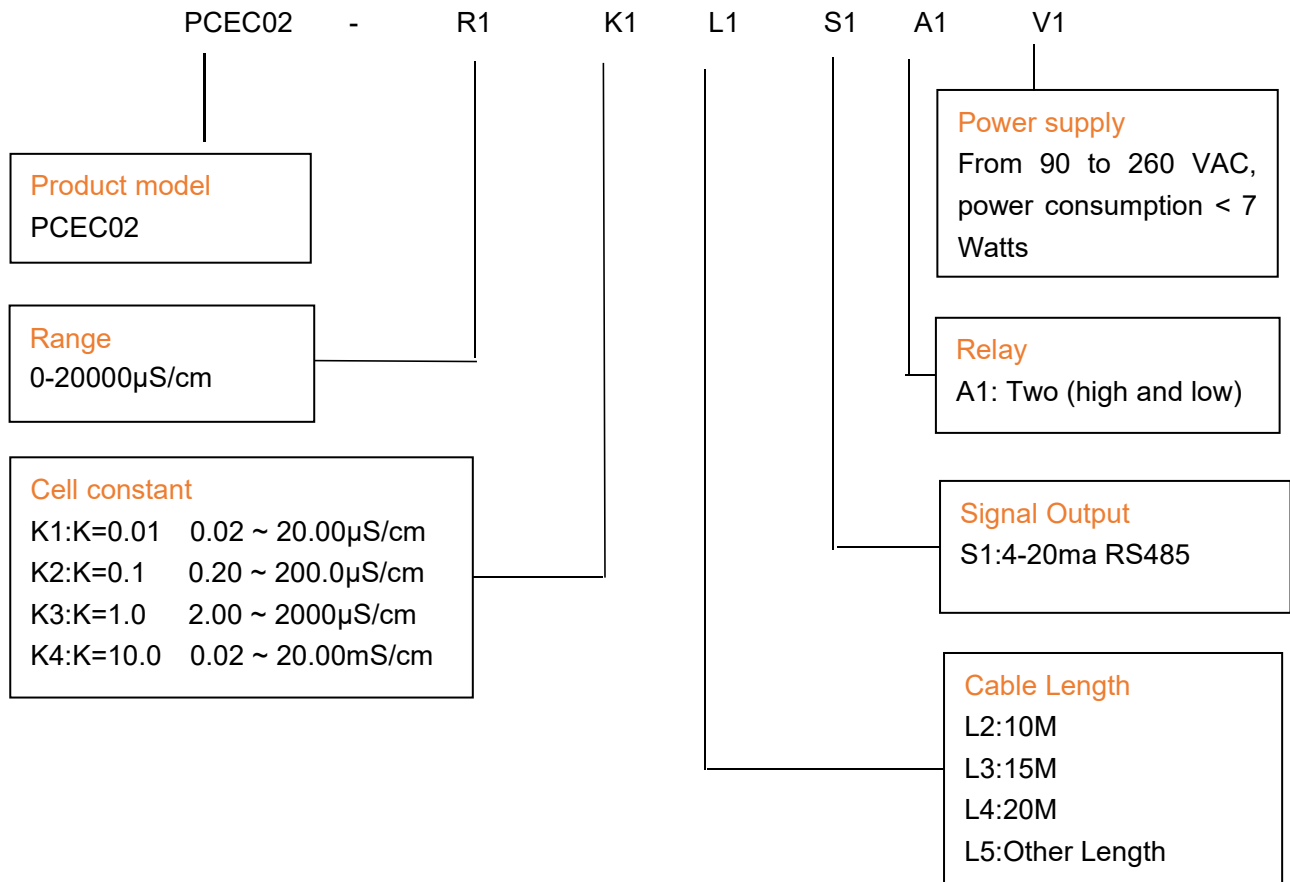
PCEC02 - R1 K1 L1 S1 A1 V1

Product model
PCEC02

Range
0-20000μS/cm

Cell constant
K1:K=0.01 0.02 ~ 20.00μS/cm
K2:K=0.1 0.20 ~ 200.0μS/cm
K3:K=1.0 2.00 ~ 2000μS/cm
K4:K=10.0 0.02 ~ 20.00mS/cm

Power supply
From 90 to 260 VAC, power consumption < 7 Watts

Relay
A1: Two (high and low)

Signal Output
S1:4-20ma RS485

Cable Length
L2:10M
L3:15M
L4:20M
L5:Other Length